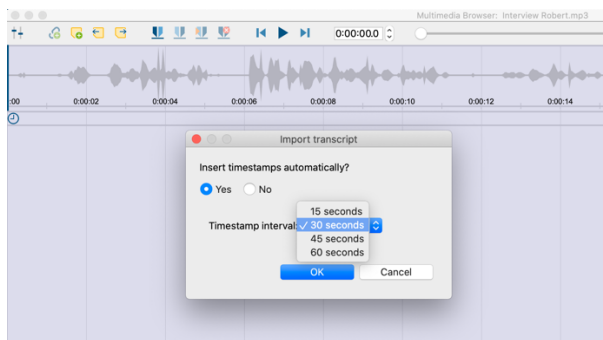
Multimedia Browser: Interview Robert.mp3

0:00:00.0

:00
0:00:02
0:00:04
0:00:06
0:00:08
0:00:10
0:00:12
0:00:14

Import transcript

Insert timestamps automatically?

Yes
No

Timestamp interval

15 seconds
✓ 30 seconds
45 seconds
60 seconds

OK
Cancel